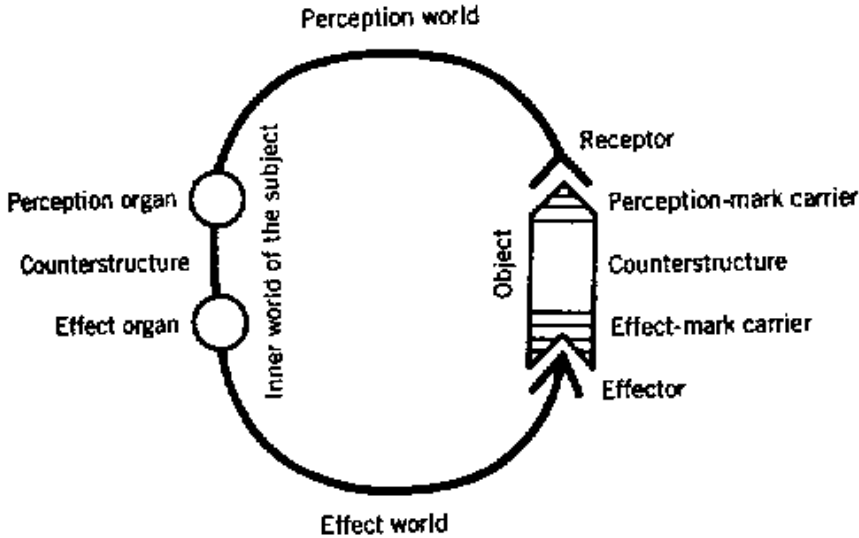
Perception world

Perception organ

Counterstructure

Effect organ

Inner world of the subject

Receptor

Perception-mark carrier

Object

Counterstructure

Effect-mark carrier

Effector

Effect world